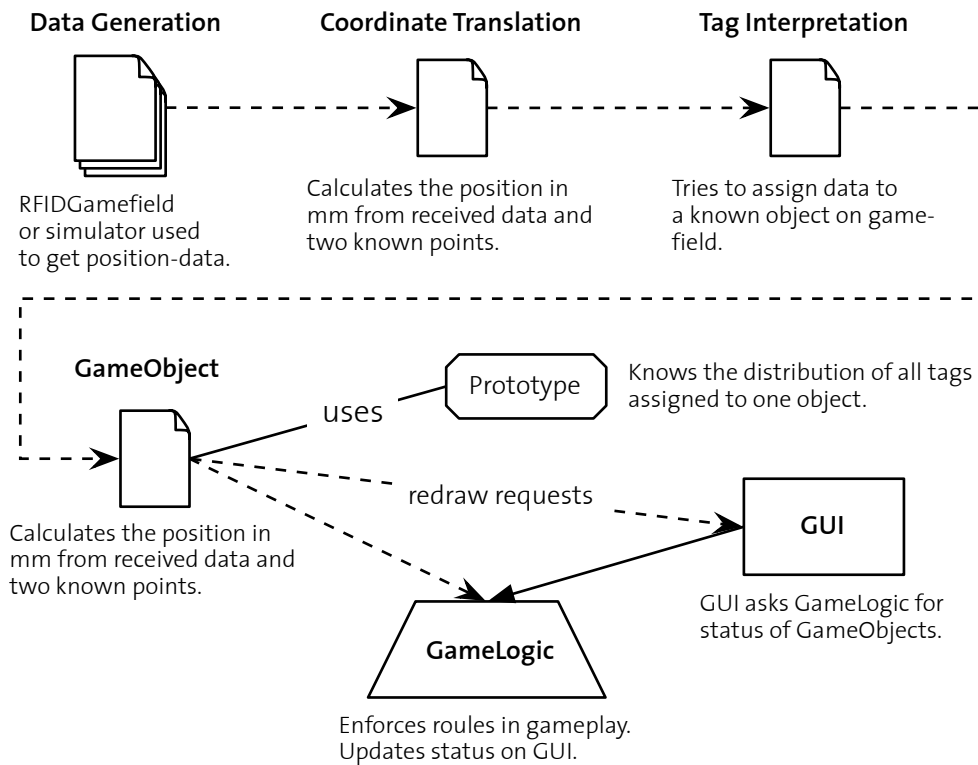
Data Generation

RFIDGamefield or simulator used to get position-data.

Coordinate Translation

Calculates the position in mm from received data and two known points.

Tag Interpretation

Tries to assign data to a known object on gamefield.

GameObject

Calculates the position in mm from received data and two known points.

uses

Prototype

Knows the distribution of all tags assigned to one object.

redraw requests

GUI

GUI asks GameLogic for status of GameObjects.

GameLogic

Enforces roules in gameplay. Updates status on GUI.